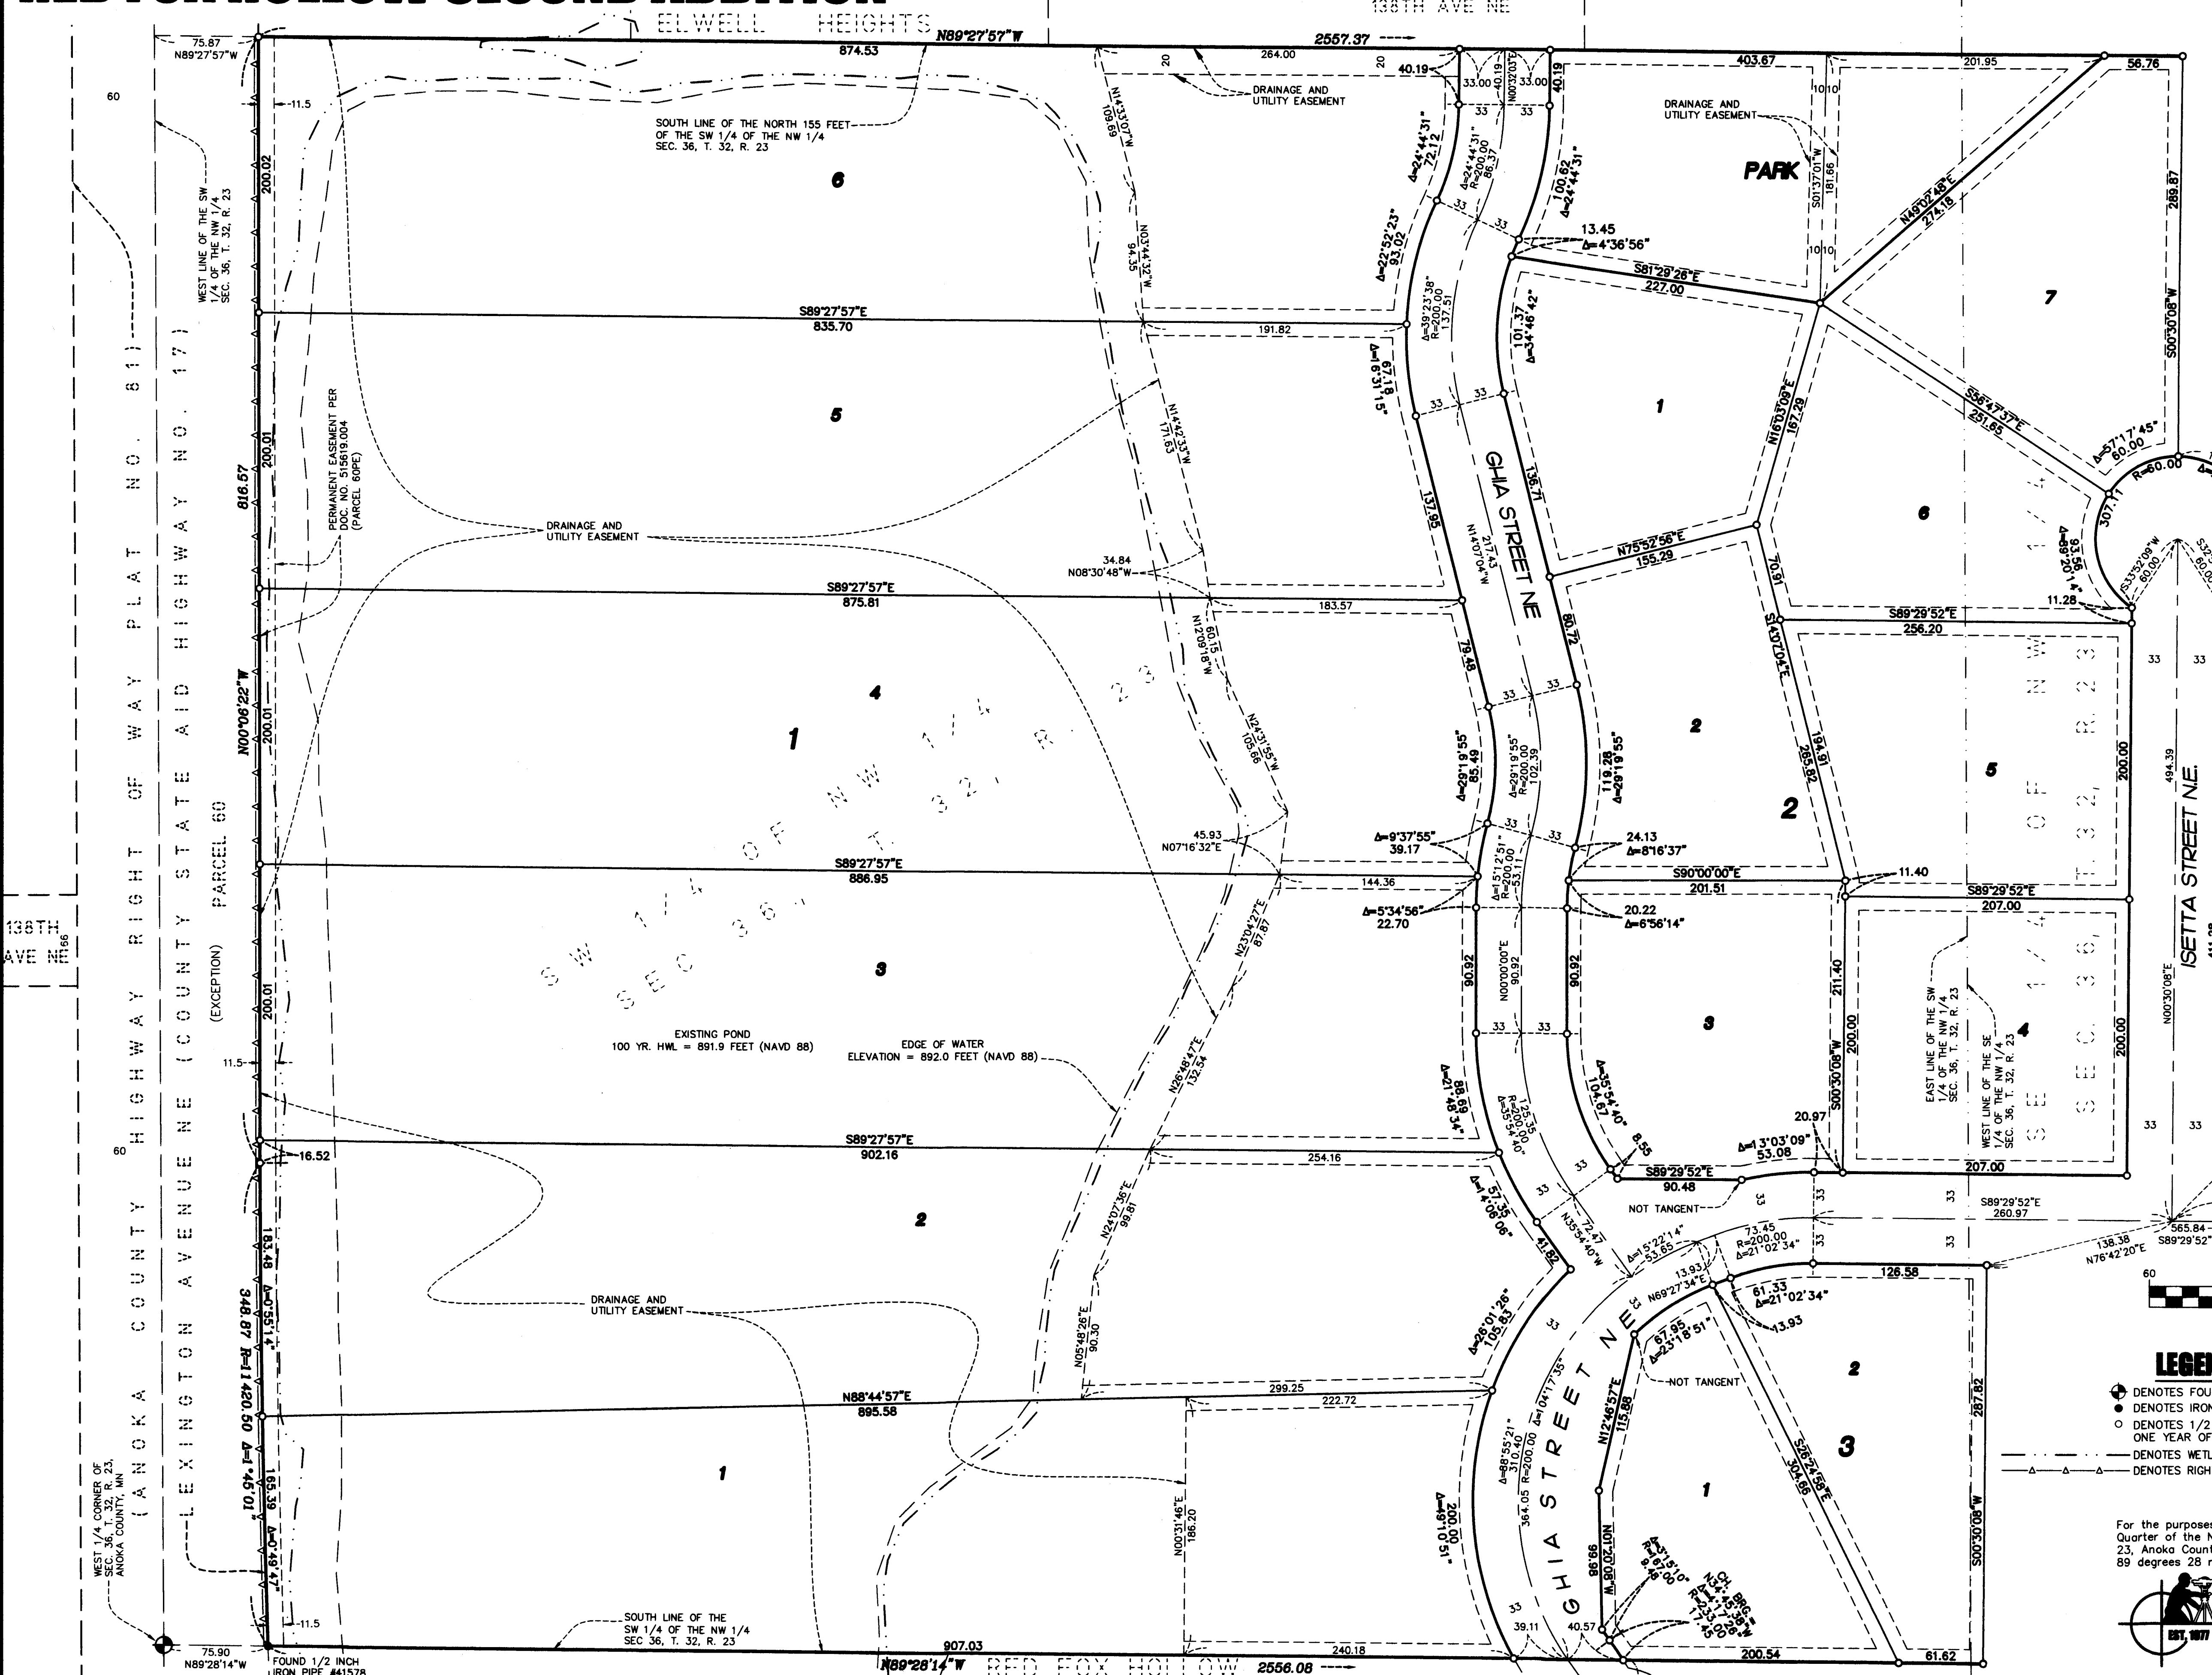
ELWELL HEIGHTS
138TH AVE NE
N89°27'57"W
2557.37
75.87
N89°27'57"W
874.53
264.00
20
20
40.19
33.00
40.19
33.00
40.19
403.67
201.95
56.76
60
11.5
DRAINAGE AND UTILITY EASEMENT
SOUTH LINE OF THE NORTH 155 FEET OF THE SW 1/4 OF THE NW 1/4 SEC. 36, T. 32, R. 23
N14°33'07"W 109.69
Δ=24°44'31" 72.12
Δ=24°44'31" R=200.00 86.37
100.62 Δ=24°44'31"
DRAINAGE AND UTILITY EASEMENT
PARK
S01°37'01"W 181.66
N49°02'48"E 274.18
289.87
6
WEST LINE OF THE SW 1/4 OF THE NW 1/4 SEC. 36, T. 32, R. 23
200.02
N03°14'32"W 94.35
Δ=22°52'23" 93.02
13.45 Δ=4°36'56"
S81°29'26"E 227.00
7
S00°30'08"W
S89°27'57"E 835.70
191.82
Δ=39°23'38" R=200.00 137.51
101.37 Δ=34°46'42"
LEXINGTON AVENUE NE (COUNTY STATE AID HIGHWAY NO. 17)
(ANOKA COUNTY HIGHWAY RIGHT OF WAY PLAT NO. 81)
5
N14°42'33"W 171.63
Δ=6°31'15" 67.18
33
33
33
1
N16°03'09"E 167.29
S56°47'37"E 251.65
PERMANENT EASEMENT PER DOC. NO. 515619.004 (PARCEL 60PE)
200.01
816.57
GHIA STREET NE
136.71
137.95
N14°07'04"W 217.43
Δ=57°17'45" 60.00
R=60.00
307.11
6
DRAINAGE AND UTILITY EASEMENT
34.84 N08°30'48"W
N75°52'56"E 155.29
70.91
Δ=89°20'14" 93.56
S33°52'09"W 60.00
S89°27'57"E 875.81
183.57
S89°29'52"E 256.20
11.28
N12°09'18"W 60.15
79.48
80.72
S14°37'04"E
33
33
4
33
33
N00°06'22"W
200.01
PARCEL 60 (EXCEPTION)
1
SW 1/4 OF NW 1/4 SEC. 36, T. 32, R. 23
N24°31'55"W 105.66
Δ=29°19'55" 85.49
Δ=29°19'55" R=200.00 102.39
119.28 Δ=29°19'55"
2
285.82
194.91
5
200.00
494.39
SE 1/4 OF NW 1/4 SEC. 36, T. 32, R. 23
2
45.93 N07°16'32"E
Δ=9°37'55" 39.17
Δ=15°12'51" R=200.00 53.11
24.13 Δ=8°16'37"
S89°27'57"E 886.95
144.36
S90°00'00"E 201.51
11.40
S89°29'52"E 207.00
ISETTA STREET NE
Δ=5°34'56" 22.70
20.22 Δ=6°56'14"
N23°04'27"E 87.87
138TH AVE NE 66
3
90.92
N00°00'00"E 90.92
90.92
211.40
200.00
EAST LINE OF THE SW 1/4 OF THE NW 1/4 SEC. 36, T. 32, R. 23
WEST LINE OF THE SE 1/4 OF THE NW 1/4 SEC. 36, T. 32, R. 23
4
200.00
N00°30'08"E
200.01
33
33
3
EXISTING POND 100 YR. HWL = 891.9 FEET (NAVD 88)
EDGE OF WATER ELEVATION = 892.0 FEET (NAVD 88)
N26°48'47"E 132.54
Δ=21°48'34" 88.69
125.35 R=200.00 Δ=35°54'40"
Δ=35°54'40" 104.67
8.55
S00°30'08"W
20.97
Δ=13°03'09" 53.08
11.5
60
S89°27'57"E 902.16
254.16
S89°29'52"E 90.48
207.00
33
33
16.52
2
N24°07'36"E 99.81
Δ=14°06'06" 57.35
41.82
N35°54'40"W 72.47
NOT TANGENT
33
33
S89°29'52"E 260.97
565.84
S89°29'52"
138.38 N76°42'20"E
183.48
Δ=0°55'14"
Δ=15°22'14" 53.65
73.45 R=200.00 Δ=21°02'34"
13.93
N69°27'34"E
126.58
60
348.87 R=1420.50 Δ=14°04'01"
DRAINAGE AND UTILITY EASEMENT
Δ=26°01'26" 105.83
61.33 Δ=21°02'34"
13.93
N05°48'26"E 90.30
67.95 Δ=23°18'51"
NOT TANGENT
2
LEGEND
DENOTES FOU
DENOTES IRON
DENOTES 1/2 ONE YEAR OF
DENOTES WETL
DENOTES RIGH
N88°44'57"E 895.58
299.25
222.72
Δ=104°17'35"
N12°46'57"E 115.88
287.82
1
Δ=88°55'21" 310.40 364.05 R=200.00
3
1
N00°31'46"E 186.20
Δ=69°10'51" 200.00
S26°24'58"E 304.89
165.39
Δ=0°49'47"
WEST 1/4 CORNER OF SEC. 36, T. 32, R. 23, ANOKA COUNTY, MN
For the purposes Quarter of the N 23, Anoka Count 89 degrees 28 m
N00°02'08"W 98.66
1
Δ=33°51'50" R=67.00 8.48
CH. BRG.= N34°45'59"E Δ=94°13'20" R=23.00 17.43
11.5
SOUTH LINE OF THE SW 1/4 OF THE NW 1/4 SEC 36, T. 32, R. 23
33
39.11
40.57
200.54
61.62
75.90 N89°28'14"W
FOUND 1/2 INCH IRON PIPE #41578
907.03
N89°28'14"W
RED FOX HOLLOW
2556.08
240.18
EST. 1977